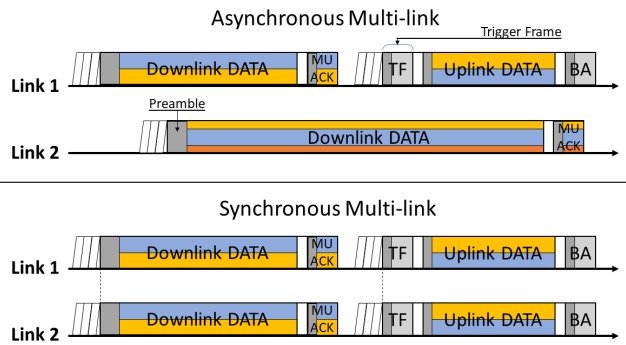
Asynchronous Multi-link

Trigger Frame

Downlink DATA

MU ACK

TF

Uplink DATA

BA

Link 1

Preamble

Downlink DATA

MU ACK

Link 2

Synchronous Multi-link

Downlink DATA

MU ACK

TF

Uplink DATA

BA

Link 1

Downlink DATA

MU ACK

TF

Uplink DATA

BA

Link 2